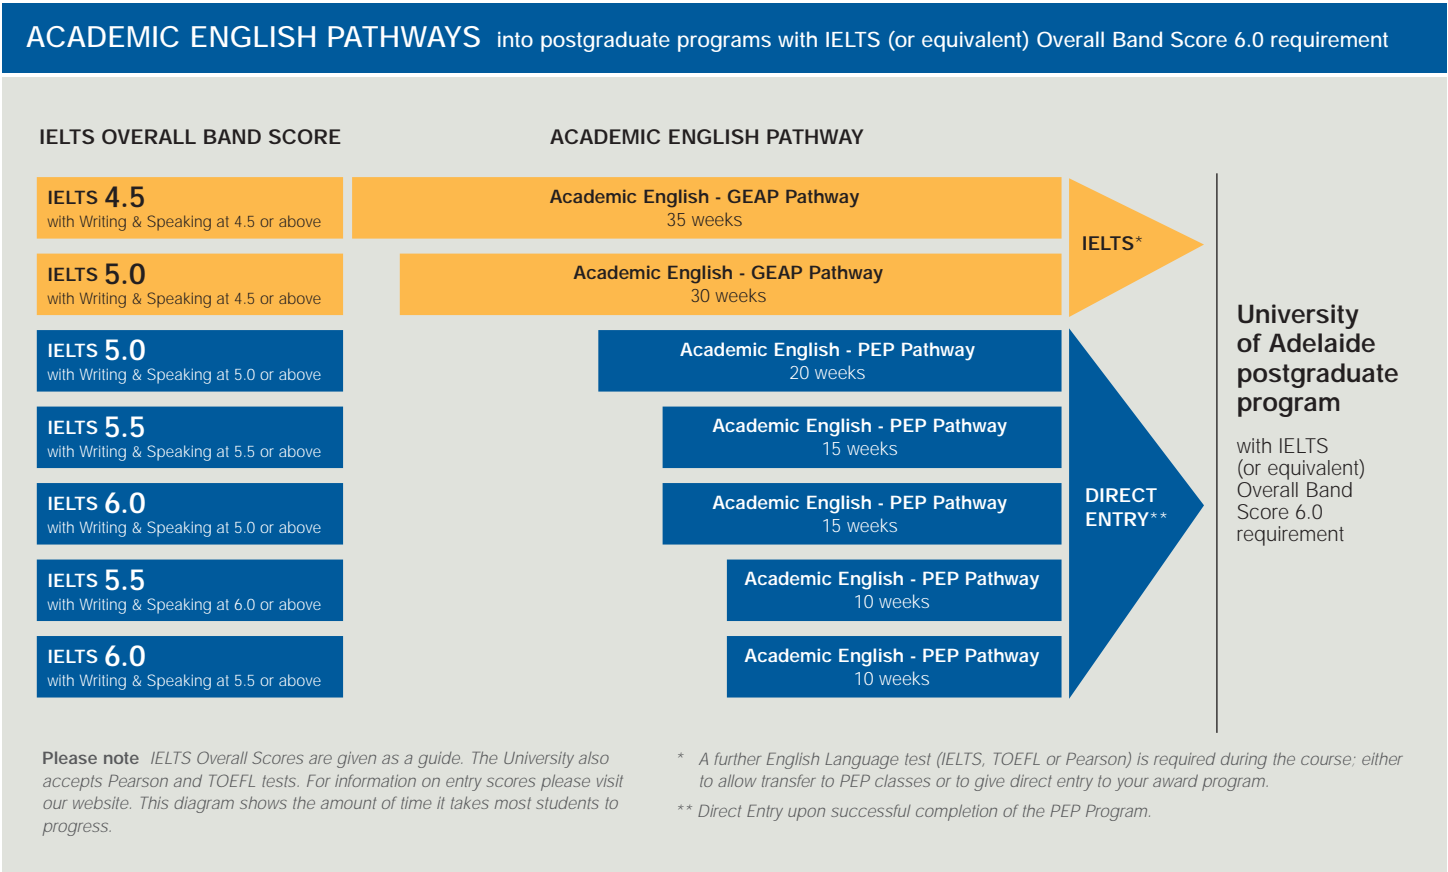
ACADEMIC ENGLISH PATHWAYS into postgraduate programs with IELTS (or equivalent) Overall Band Score 6.0 requirement

IELTS OVERALL BAND SCORE

ACADEMIC ENGLISH PATHWAY

IELTS 4.5
with Writing & Speaking at 4.5 or above

Academic English - GEAP Pathway
35 weeks

IELTS 5.0
with Writing & Speaking at 4.5 or above

Academic English - GEAP Pathway
30 weeks

IELTS*

IELTS 5.0
with Writing & Speaking at 5.0 or above

Academic English - PEP Pathway
20 weeks

IELTS 5.5
with Writing & Speaking at 5.5 or above

Academic English - PEP Pathway
15 weeks

IELTS 6.0
with Writing & Speaking at 5.0 or above

Academic English - PEP Pathway
15 weeks

IELTS 5.5
with Writing & Speaking at 6.0 or above

Academic English - PEP Pathway
10 weeks

IELTS 6.0
with Writing & Speaking at 5.5 or above

Academic English - PEP Pathway
10 weeks

DIRECT ENTRY**

University of Adelaide postgraduate program

with IELTS (or equivalent) Overall Band Score 6.0 requirement

Please note IELTS Overall Scores are given as a guide. The University also accepts Pearson and TOEFL tests. For information on entry scores please visit our website. This diagram shows the amount of time it takes most students to progress.

* A further English Language test (IELTS, TOEFL or Pearson) is required during the course; either to allow transfer to PEP classes or to give direct entry to your award program.

** Direct Entry upon successful completion of the PEP Program.